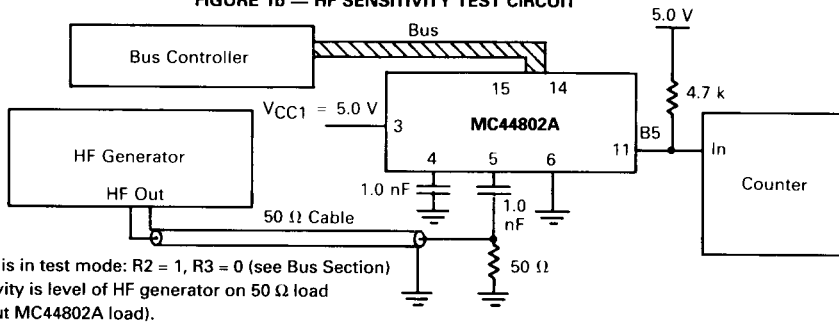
FIGURE 1b — HF SENSITIVITY TEST CIRCUIT

5.0 V

Bus

Bus Controller

15 14

$V_{CC1}$ = 5.0 V 3

MC44802A

B5

4.7 k

HF Generator

HF Out

4 5 6

11

In

Counter

1.0 nF

1.0 nF

50 Ω Cable

50 Ω

is in test mode: R2 = 1, R3 = 0 (see Bus Section)

vity is level of HF generator on 50 Ω load

ut MC44802A load).